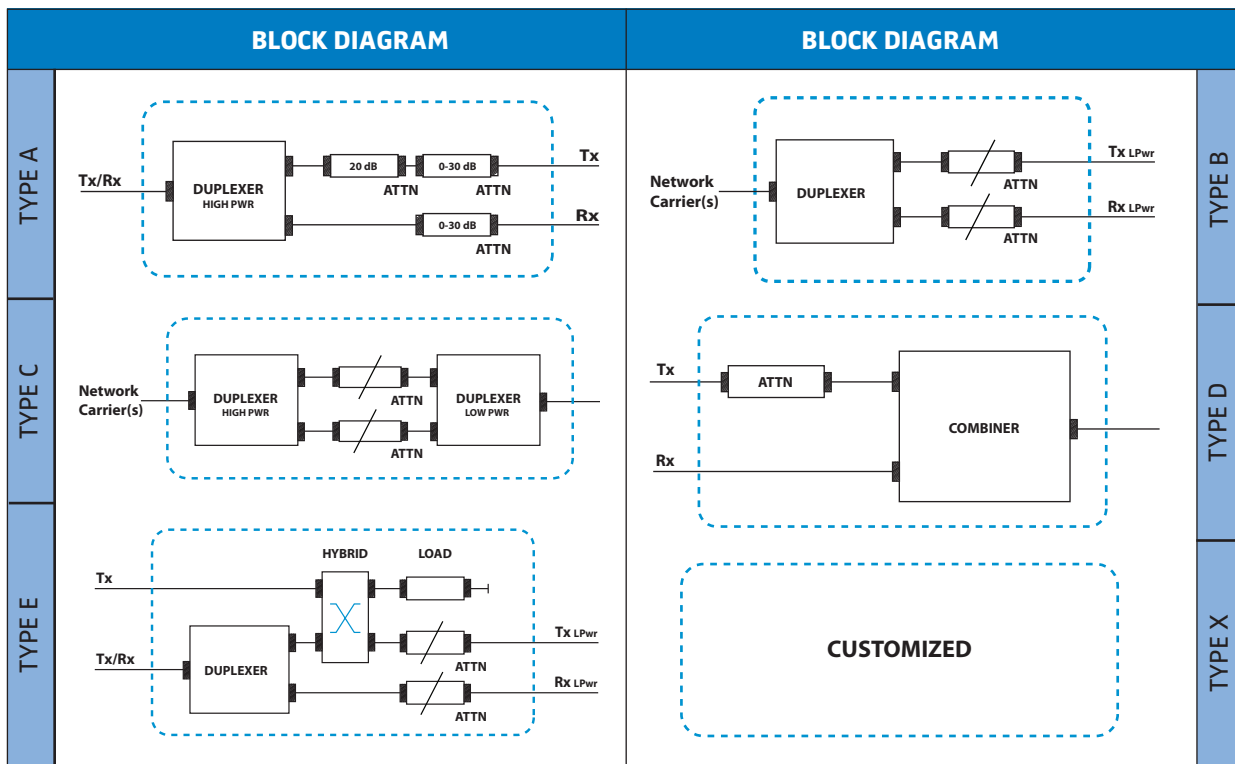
BLOCK DIAGRAM

TYPE A

Tx/Rx
DUPLEXER
HIGH PWR
20 dB
0-30 dB
ATTN
ATTN
Tx
0-30 dB
ATTN
Rx

TYPE C

Network Carrier(s)
DUPLEXER
HIGH PWR
ATTN
ATTN
DUPLEXER
LOW PWR

TYPE E

HYBRID
LOAD
Tx
Tx/Rx
DUPLEXER
Tx LPwr
ATTN
Rx LPwr
ATTN

BLOCK DIAGRAM

TYPE B

Network Carrier(s)
DUPLEXER
Tx LPwr
ATTN
Rx LPwr
ATTN

TYPE D

Tx
ATTN
COMBINER
Rx

TYPE X

CUSTOMIZED